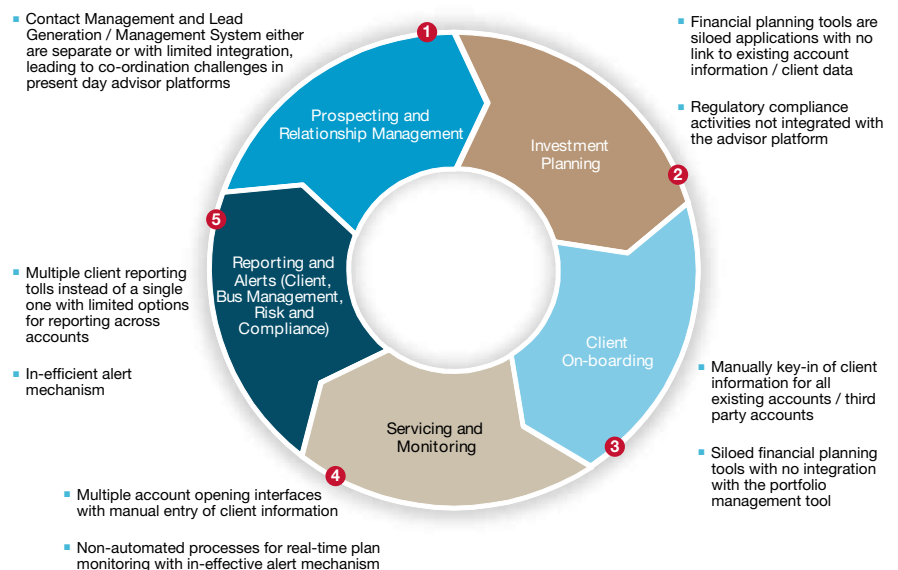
Contact Management and Lead Generation / Management System either are separate or with limited integration, leading to co-ordination challenges in present day advisor platforms

1

Prospecting and Relationship Management

Financial planning tools are siloed applications with no link to existing account information / client data

Regulatory compliance activities not integrated with the advisor platform

Investment Planning

2

5

Reporting and Alerts (Client, Bus Management, Risk and Compliance)

Multiple client reporting tolls instead of a single one with limited options for reporting across accounts

In-efficient alert mechanism

Client On-boarding

Manually key-in of client information for all existing accounts / third party accounts

Siloed financial planning tools with no integration with the portfolio management tool

3

Servicing and Monitoring

4

Multiple account opening interfaces with manual entry of client information

Non-automated processes for real-time plan monitoring with in-effective alert mechanism